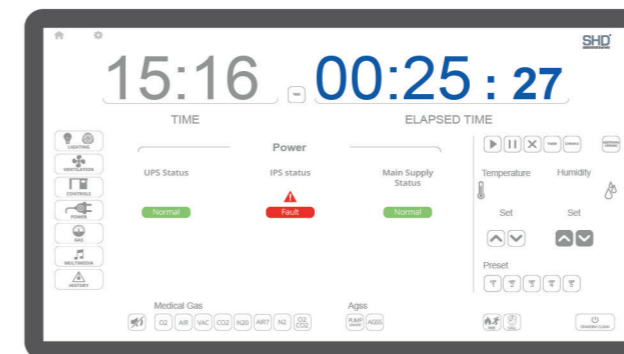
SHD

15:16

00:25 : 27

TIME

ELAPSED TIME

LIGHTING

VENTILATION

CONTROLS

POWER

GAS

MULTIMEDIA

HISTORY

Power

UPS Status

IPS status

Main Supply Status

Normal

Fault

Normal

Temperature

Humidity

Set

Set

Preset

Medical Gas

O2 AIR VAC CO2 N2O AIR7 N2 O2 CO2

Agss

PUMP AGSS

STANDBY CLEAN